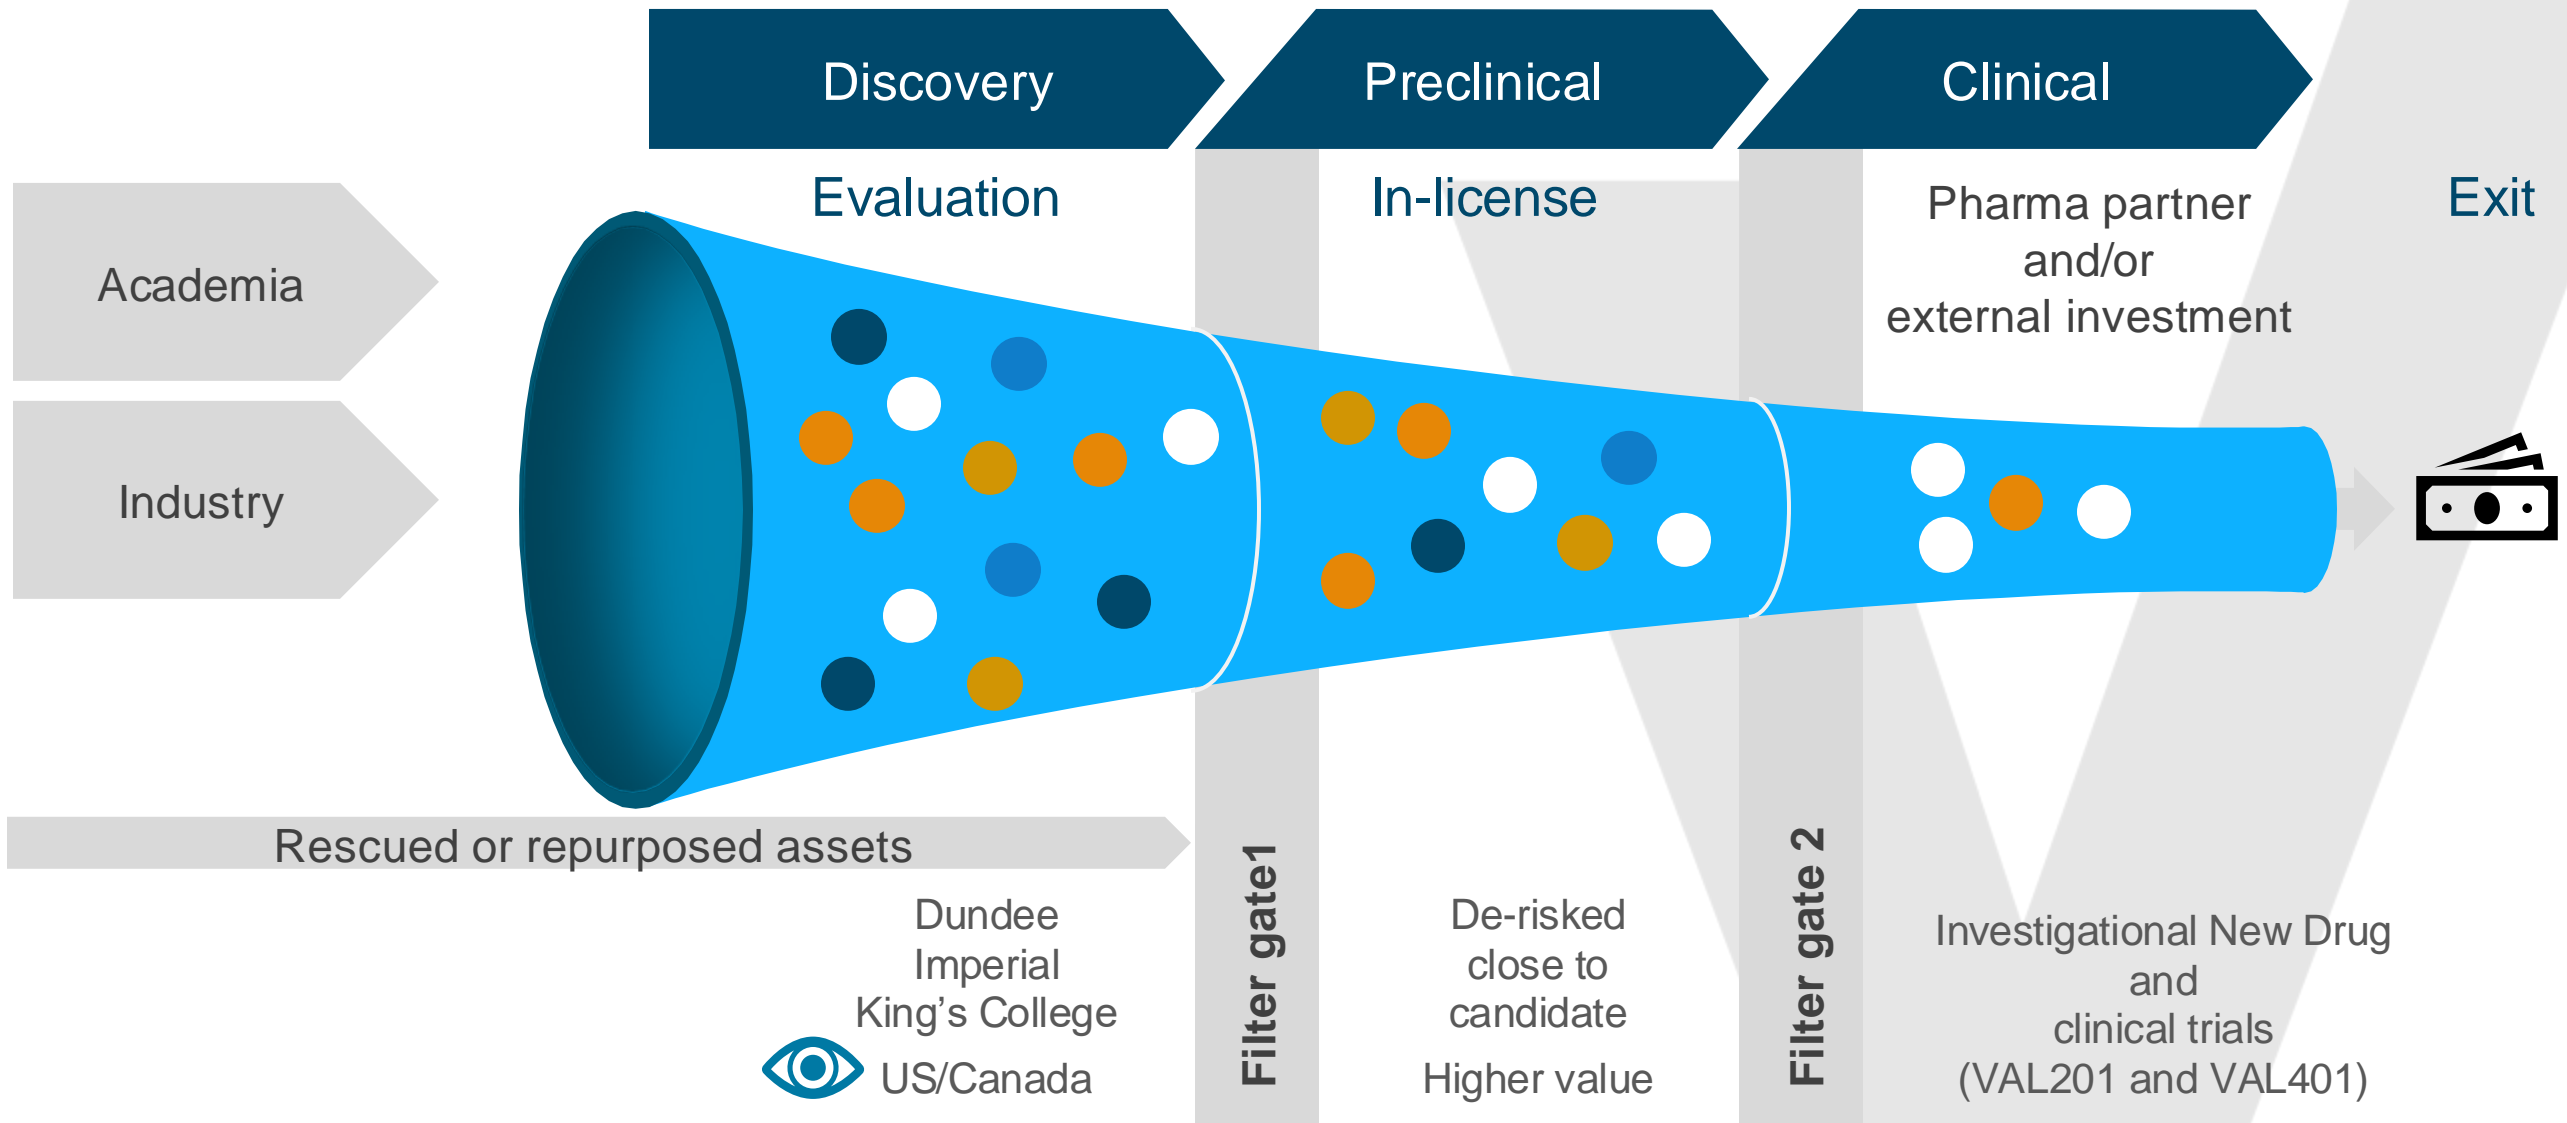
Discovery

Preclinical

Clinical

Academia

Industry

Evaluation

In-license

Pharma partner and/or external investment

Exit

Rescued or repurposed assets

Dundee
Imperial
King’s College
US/Canada

Filter gate1

De-risked close to candidate

Higher value

Filter gate 2

Investigational New Drug and clinical trials (VAL201 and VAL401)